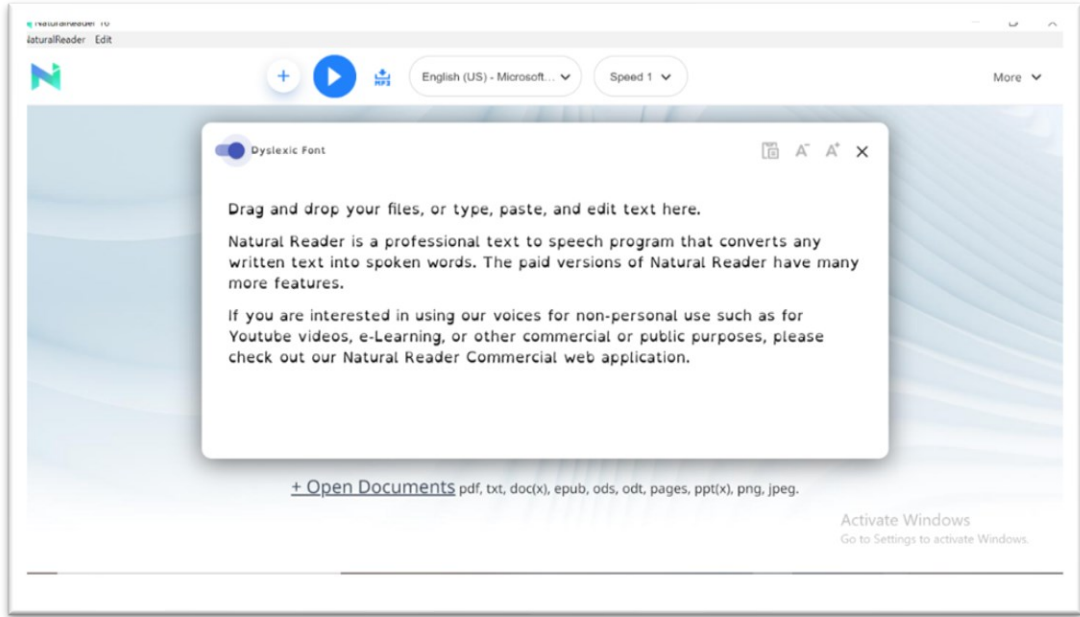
NaturalReader 16
NaturalReader Edit

+
MP3
English (US) - Microsoft...
Speed 1
More

Dyslexic Font

Drag and drop your files, or type, paste, and edit text here.

Natural Reader is a professional text to speech program that converts any written text into spoken words. The paid versions of Natural Reader have many more features.

If you are interested in using our voices for non-personal use such as for Youtube videos, e-Learning, or other commercial or public purposes, please check out our Natural Reader Commercial web application.

+ Open Documents pdf, txt, doc(x), epub, ods, odt, pages, ppt(x), png, jpeg.

Activate Windows
Go to Settings to activate Windows.